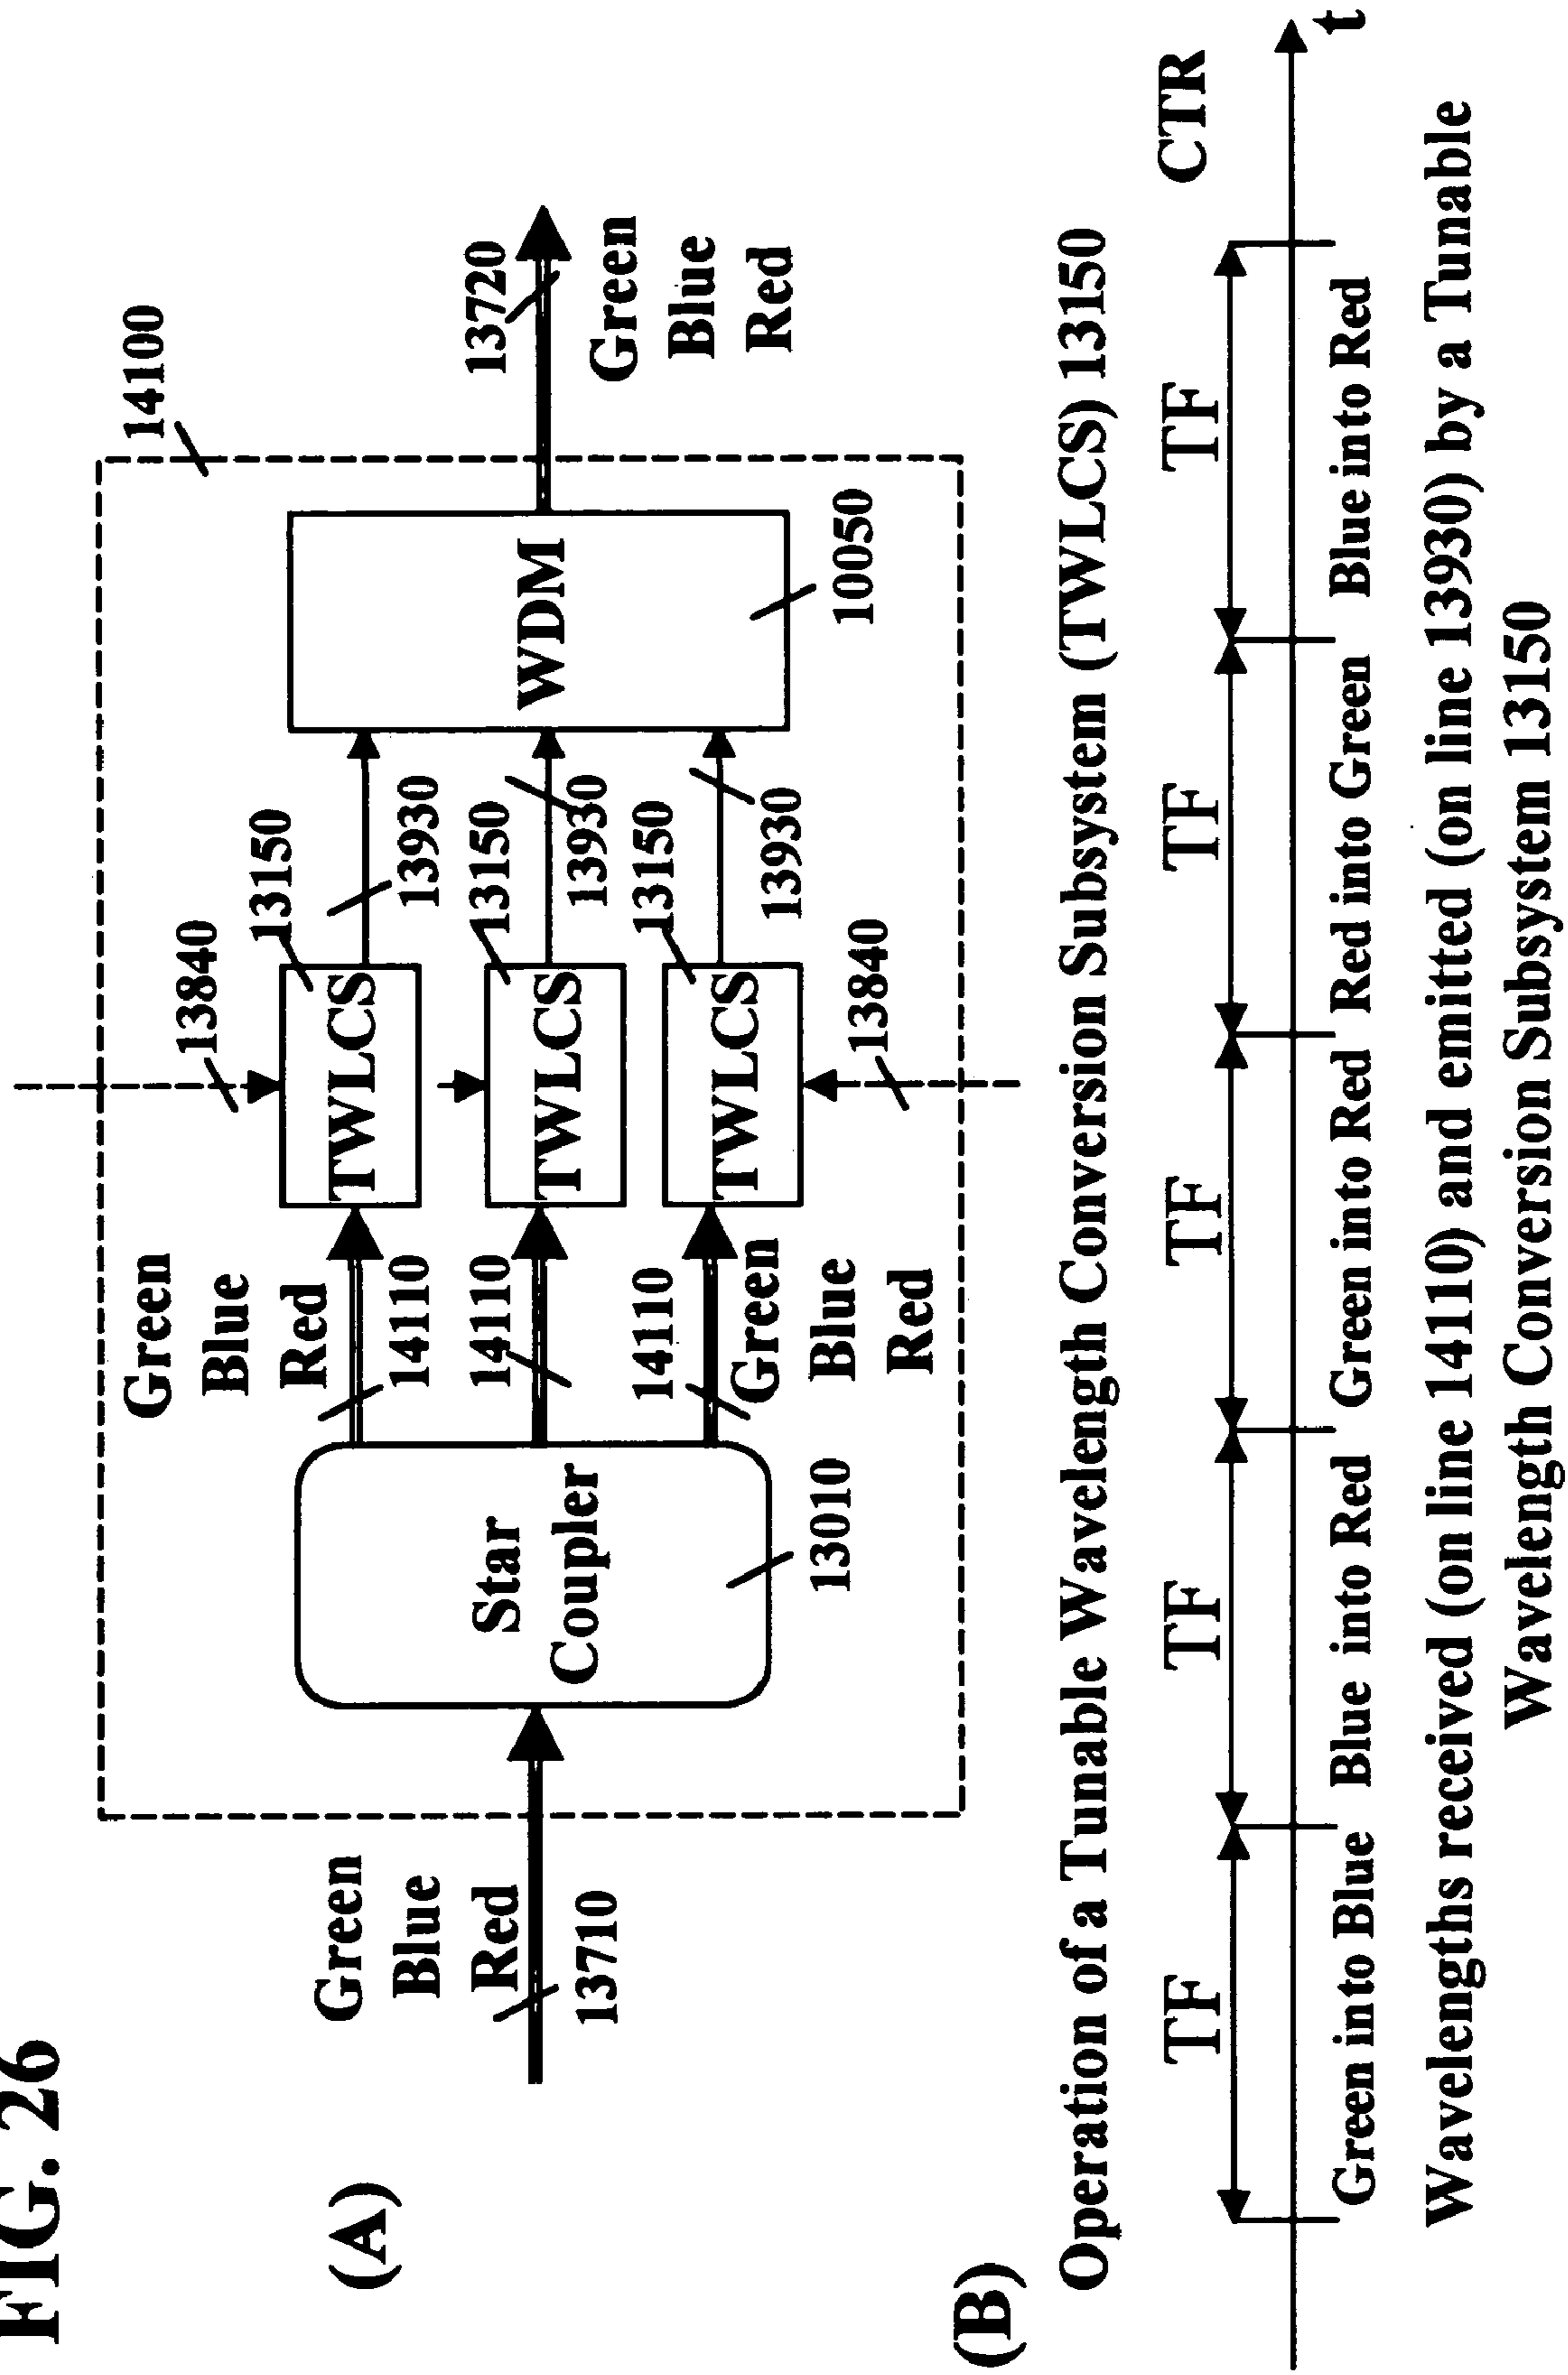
FIG. 26

(A)

14100

Green
Blue
Red
13710

Star Coupler
13010

Green
Blue
Red

14110
14110
14110

Green
Blue
Red

13840
13840

TWLCS
TWLCS
TWLCS

13150
13150
13150

13930
13930
13930

WDM
10050

13720
Green
Blue
Red

(B) Operation of a Tunable Wavelength Conversion Subsystem (TWLCS) 13150

TF TF TF TF TF CTR

t

Green into Blue
Blue into Red
Green into Red
Red into Green
Blue into Red

Wavelengths received (on line 14110) and emitted (on line 13930) by a Tunable Wavelength Conversion Subsystem 13150